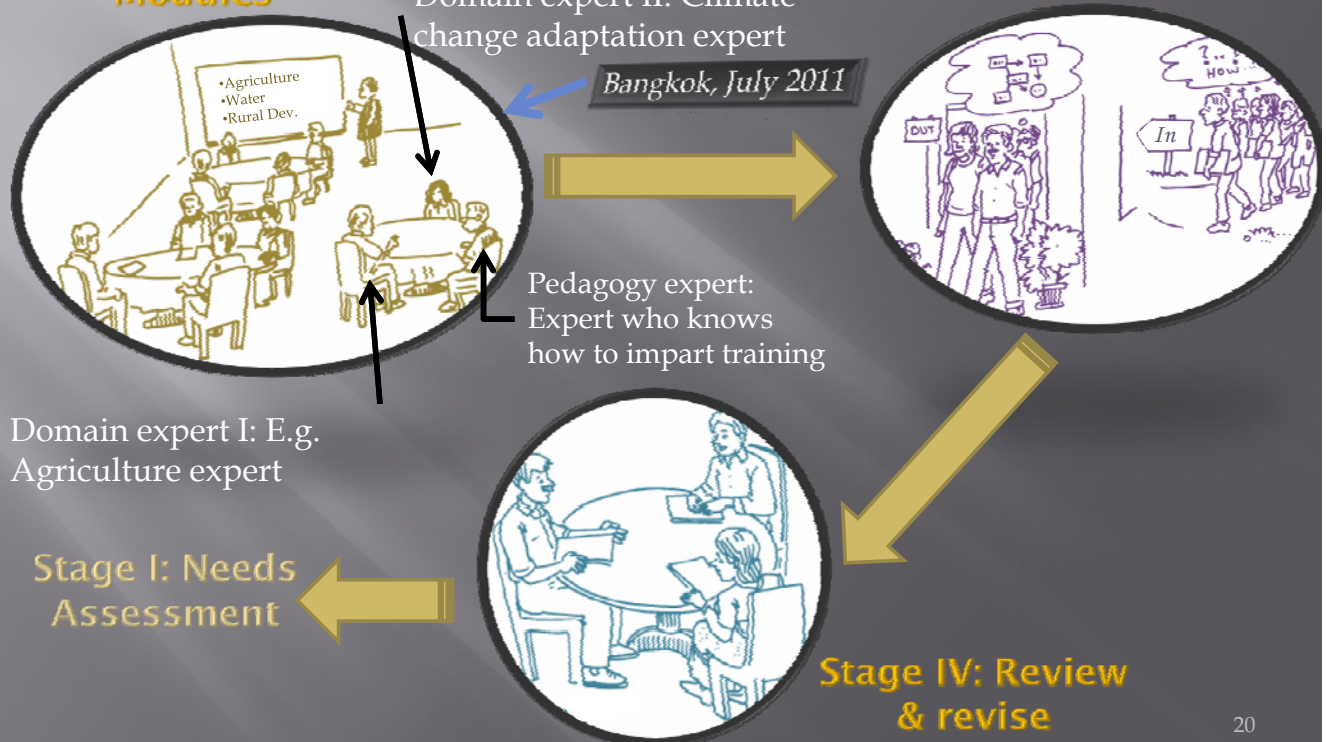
Modules

Domain expert II: Climate change adaptation expert

Bangkok, July 2011

•Agriculture
•Water
•Rural Dev.

OUT

In

HOW

Pedagogy expert: Expert who knows how to impart training

Domain expert I: E.g. Agriculture expert

Stage I: Needs Assessment

Stage IV: Review & revise

20